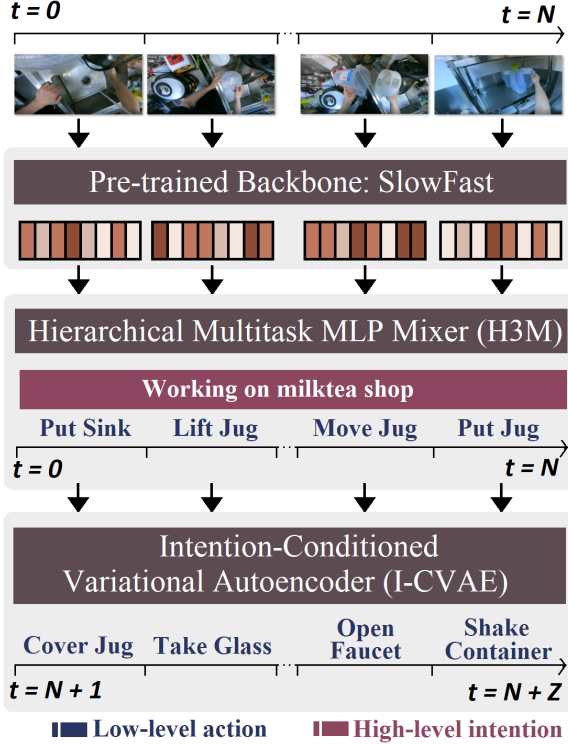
$t = 0$

$t = N$

Pre-trained Backbone: SlowFast

Hierarchical Multitask MLP Mixer (H3M)

Working on milktea shop

Put Sink

Lift Jug

Move Jug

Put Jug

$t = 0$

$t = N$

Intention-Conditioned Variational Autoencoder (I-CVAE)

Cover Jug

Take Glass

Open Faucet

Shake Container

$t = N + 1$

$t = N + Z$

Low-level action

High-level intention